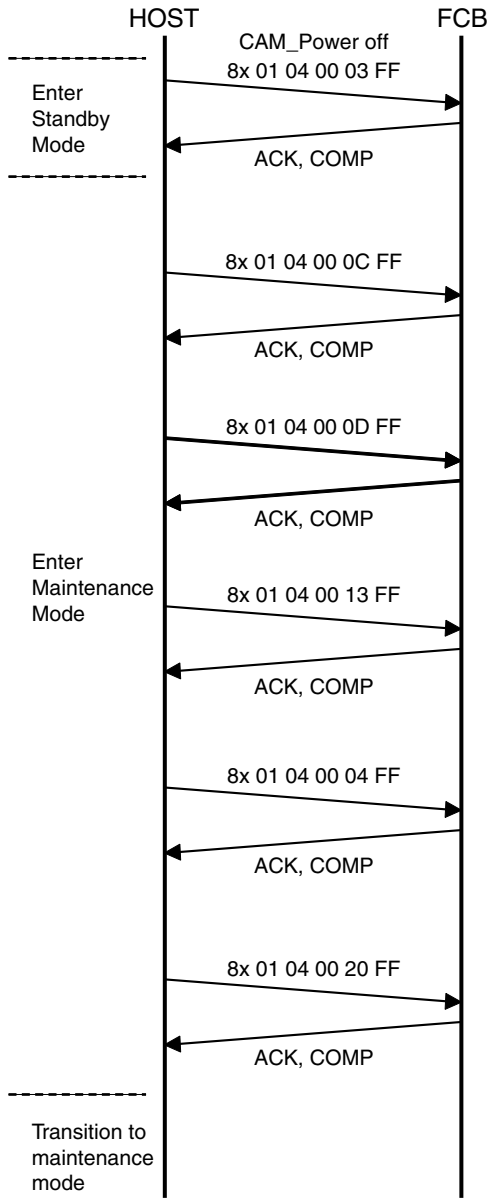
HOST

FCB

CAM_Power off

8x 01 04 00 03 FF

Enter Standby Mode

ACK, COMP

8x 01 04 00 0C FF

ACK, COMP

8x 01 04 00 0D FF

ACK, COMP

Enter Maintenance Mode

8x 01 04 00 13 FF

ACK, COMP

8x 01 04 00 04 FF

ACK, COMP

8x 01 04 00 20 FF

ACK, COMP

Transition to maintenance mode